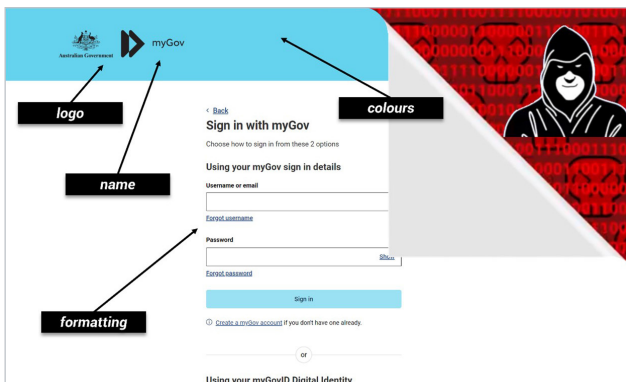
Australian Government

myGov

logo

colours

name

formatting

< Back

Sign in with myGov

Choose how to sign in from these 2 options

Using your myGov sign in details

Username or email

Forgot username

Password

Show

Forgot password

Sign in

ⓘ Create a myGov account if you don't have one already.

or

Using your myGovID Digital Identity